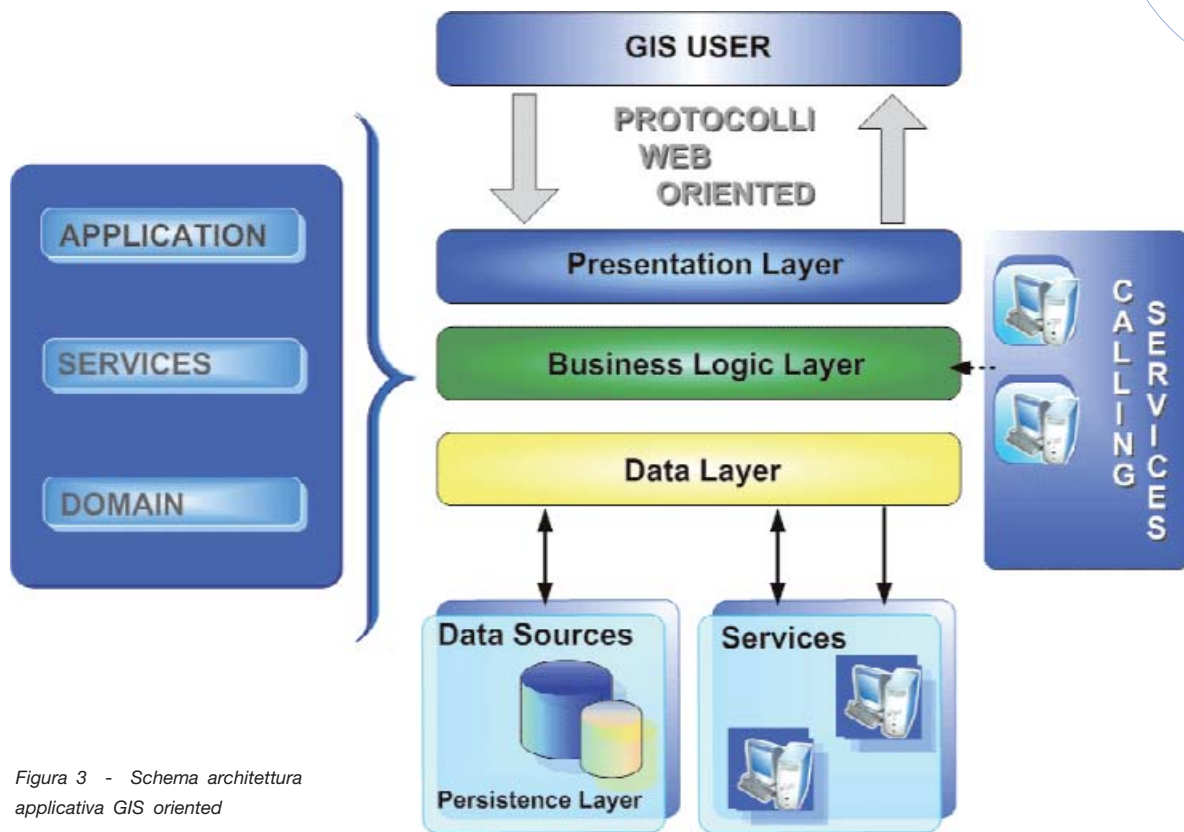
GIS USER

PROTOCOLLI WEB ORIENTED

APPLICATION

SERVICES

DOMAIN

Presentation Layer

Business Logic Layer

Data Layer

CALLING SERVICES

Data Sources

Persistence Layer

Services

Figura 3 - Schema architettura applicativa GIS oriented